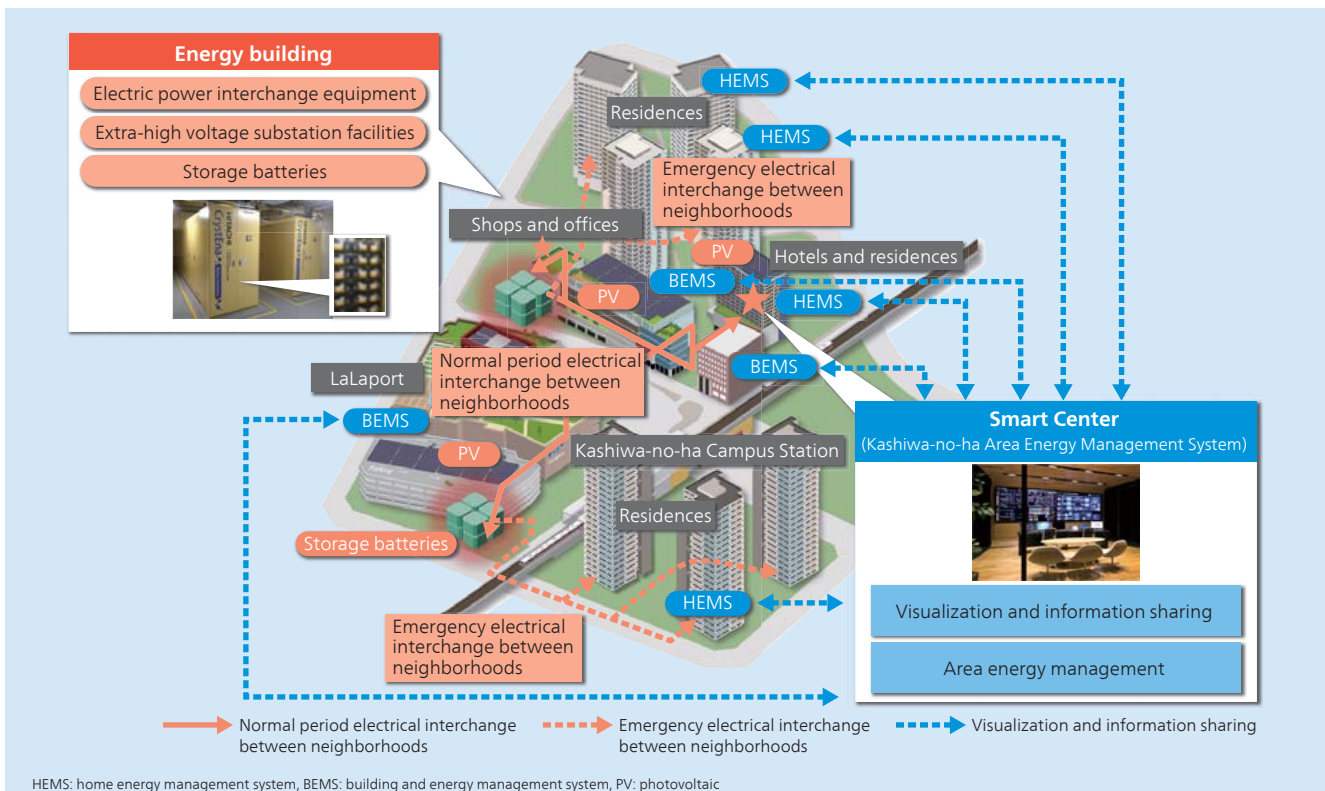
Energy building

Electric power interchange equipment

Extra-high voltage substation facilities

Storage batteries

HITACHI CrystEna

HEMS

Residences

HEMS

Emergency electrical interchange between neighborhoods

Shops and offices

PV

Hotels and residences

BEMS

PV

HEMS

Normal period electrical interchange between neighborhoods

BEMS

LaLaport

BEMS

Smart Center

(Kashiwa-no-ha Area Energy Management System)

PV

Kashiwa-no-ha Campus Station

Residences

Storage batteries

HEMS

Emergency electrical interchange between neighborhoods

Visualization and information sharing

Area energy management

Normal period electrical interchange between neighborhoods

Emergency electrical interchange between neighborhoods

Visualization and information sharing

HEMS: home energy management system, BEMS: building and energy management system, PV: photovoltaic